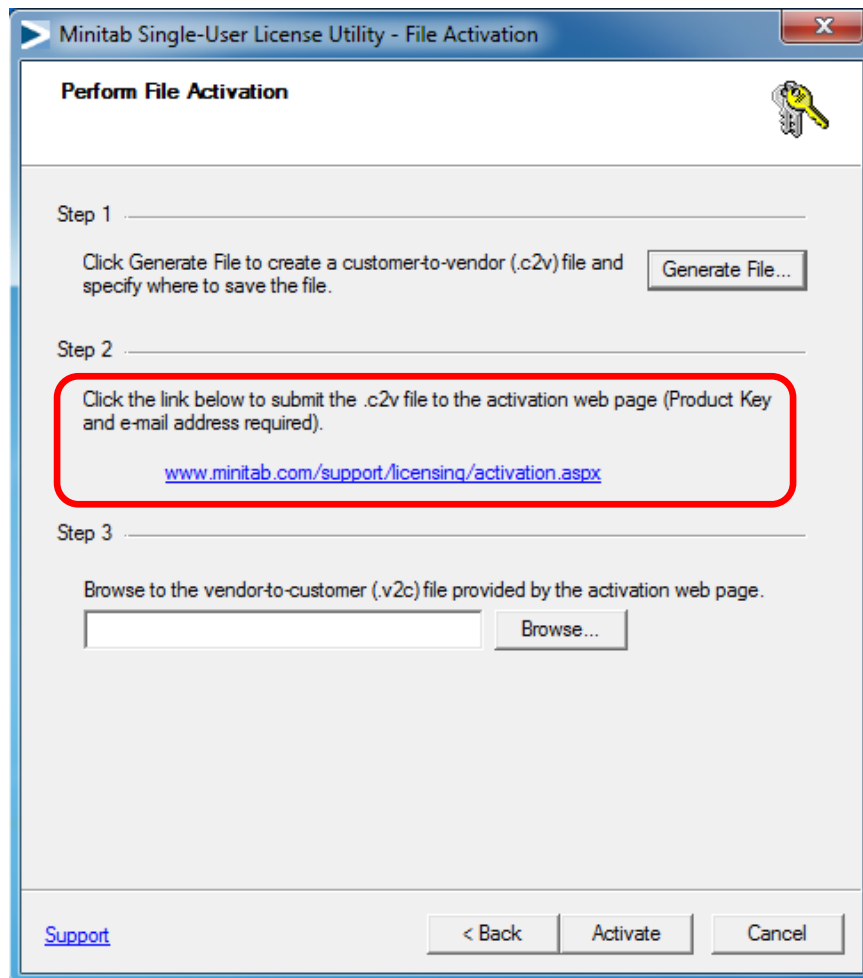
Minitab Single-User License Utility - File Activation

Perform File Activation

Step 1

Click Generate File to create a customer-to-vendor (.c2v) file and specify where to save the file.

Generate File...

Step 2

Click the link below to submit the .c2v file to the activation web page (Product Key and e-mail address required).

www.minitab.com/support/licensing/activation.aspx

Step 3

Browse to the vendor-to-customer (.v2c) file provided by the activation web page.

Browse...

Support

< Back

Activate

Cancel